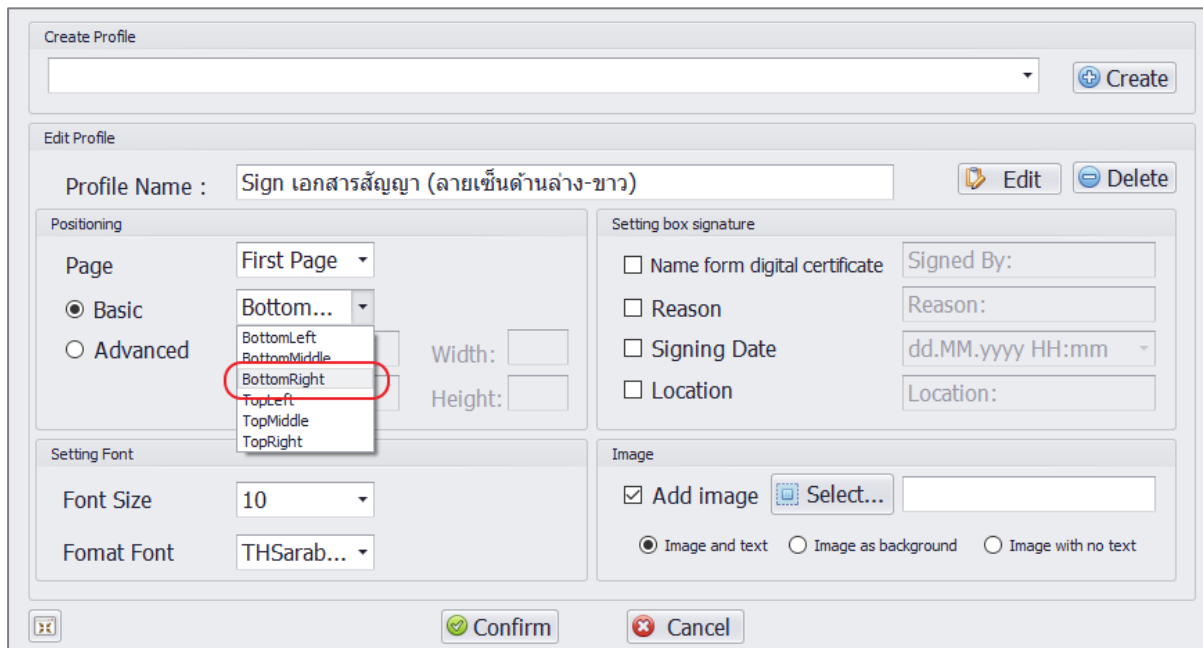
Create Profile

Create

Edit Profile

Profile Name : Sign เอกสารสัญญา (ลายเซ็นด้านล่าง-ขาว)

Edit

Delete

Positioning

Page First Page

Basic Bottom...

Advanced

BottomLeft
BottomMiddle
BottomRight
TopLeft
TopMiddle
TopRight

Width:

Height:

Setting box signature

Name form digital certificate Signed By:

Reason Reason:

Signing Date dd.MM.yyyy HH:mm

Location Location:

Setting Font

Font Size 10

Fomat Font THSarab...

Image

Add image Select...

Image and text Image as background Image with no text

Confirm

Cancel